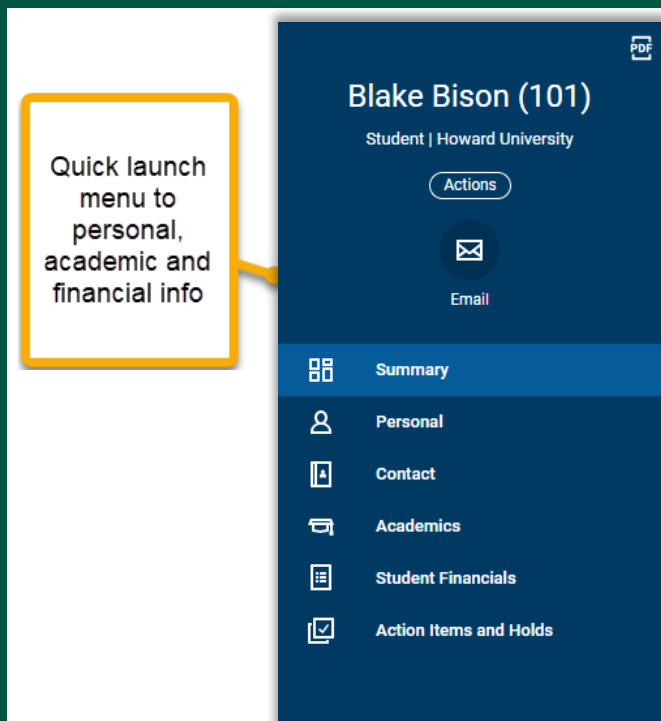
Quick launch menu to personal, academic and financial info

PDF

Blake Bison (101)

Student | Howard University

Actions

Email

Summary

Personal

Contact

Academics

Student Financials

Action Items and Holds